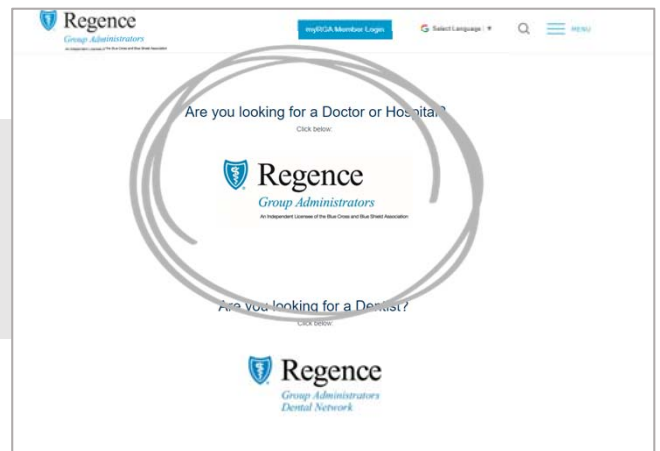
Regence
Group Administrators
An Independent Licensee of the Blue Cross and Blue Shield Association

myRGA Member Login

Select Language ▼

MENU

Are you looking for a Doctor or Hospital?
Click below:

Regence
Group Administrators
An Independent Licensee of the Blue Cross and Blue Shield Association

Are you looking for a Dentist?
Click below:

Regence
Group Administrators
Dental Network